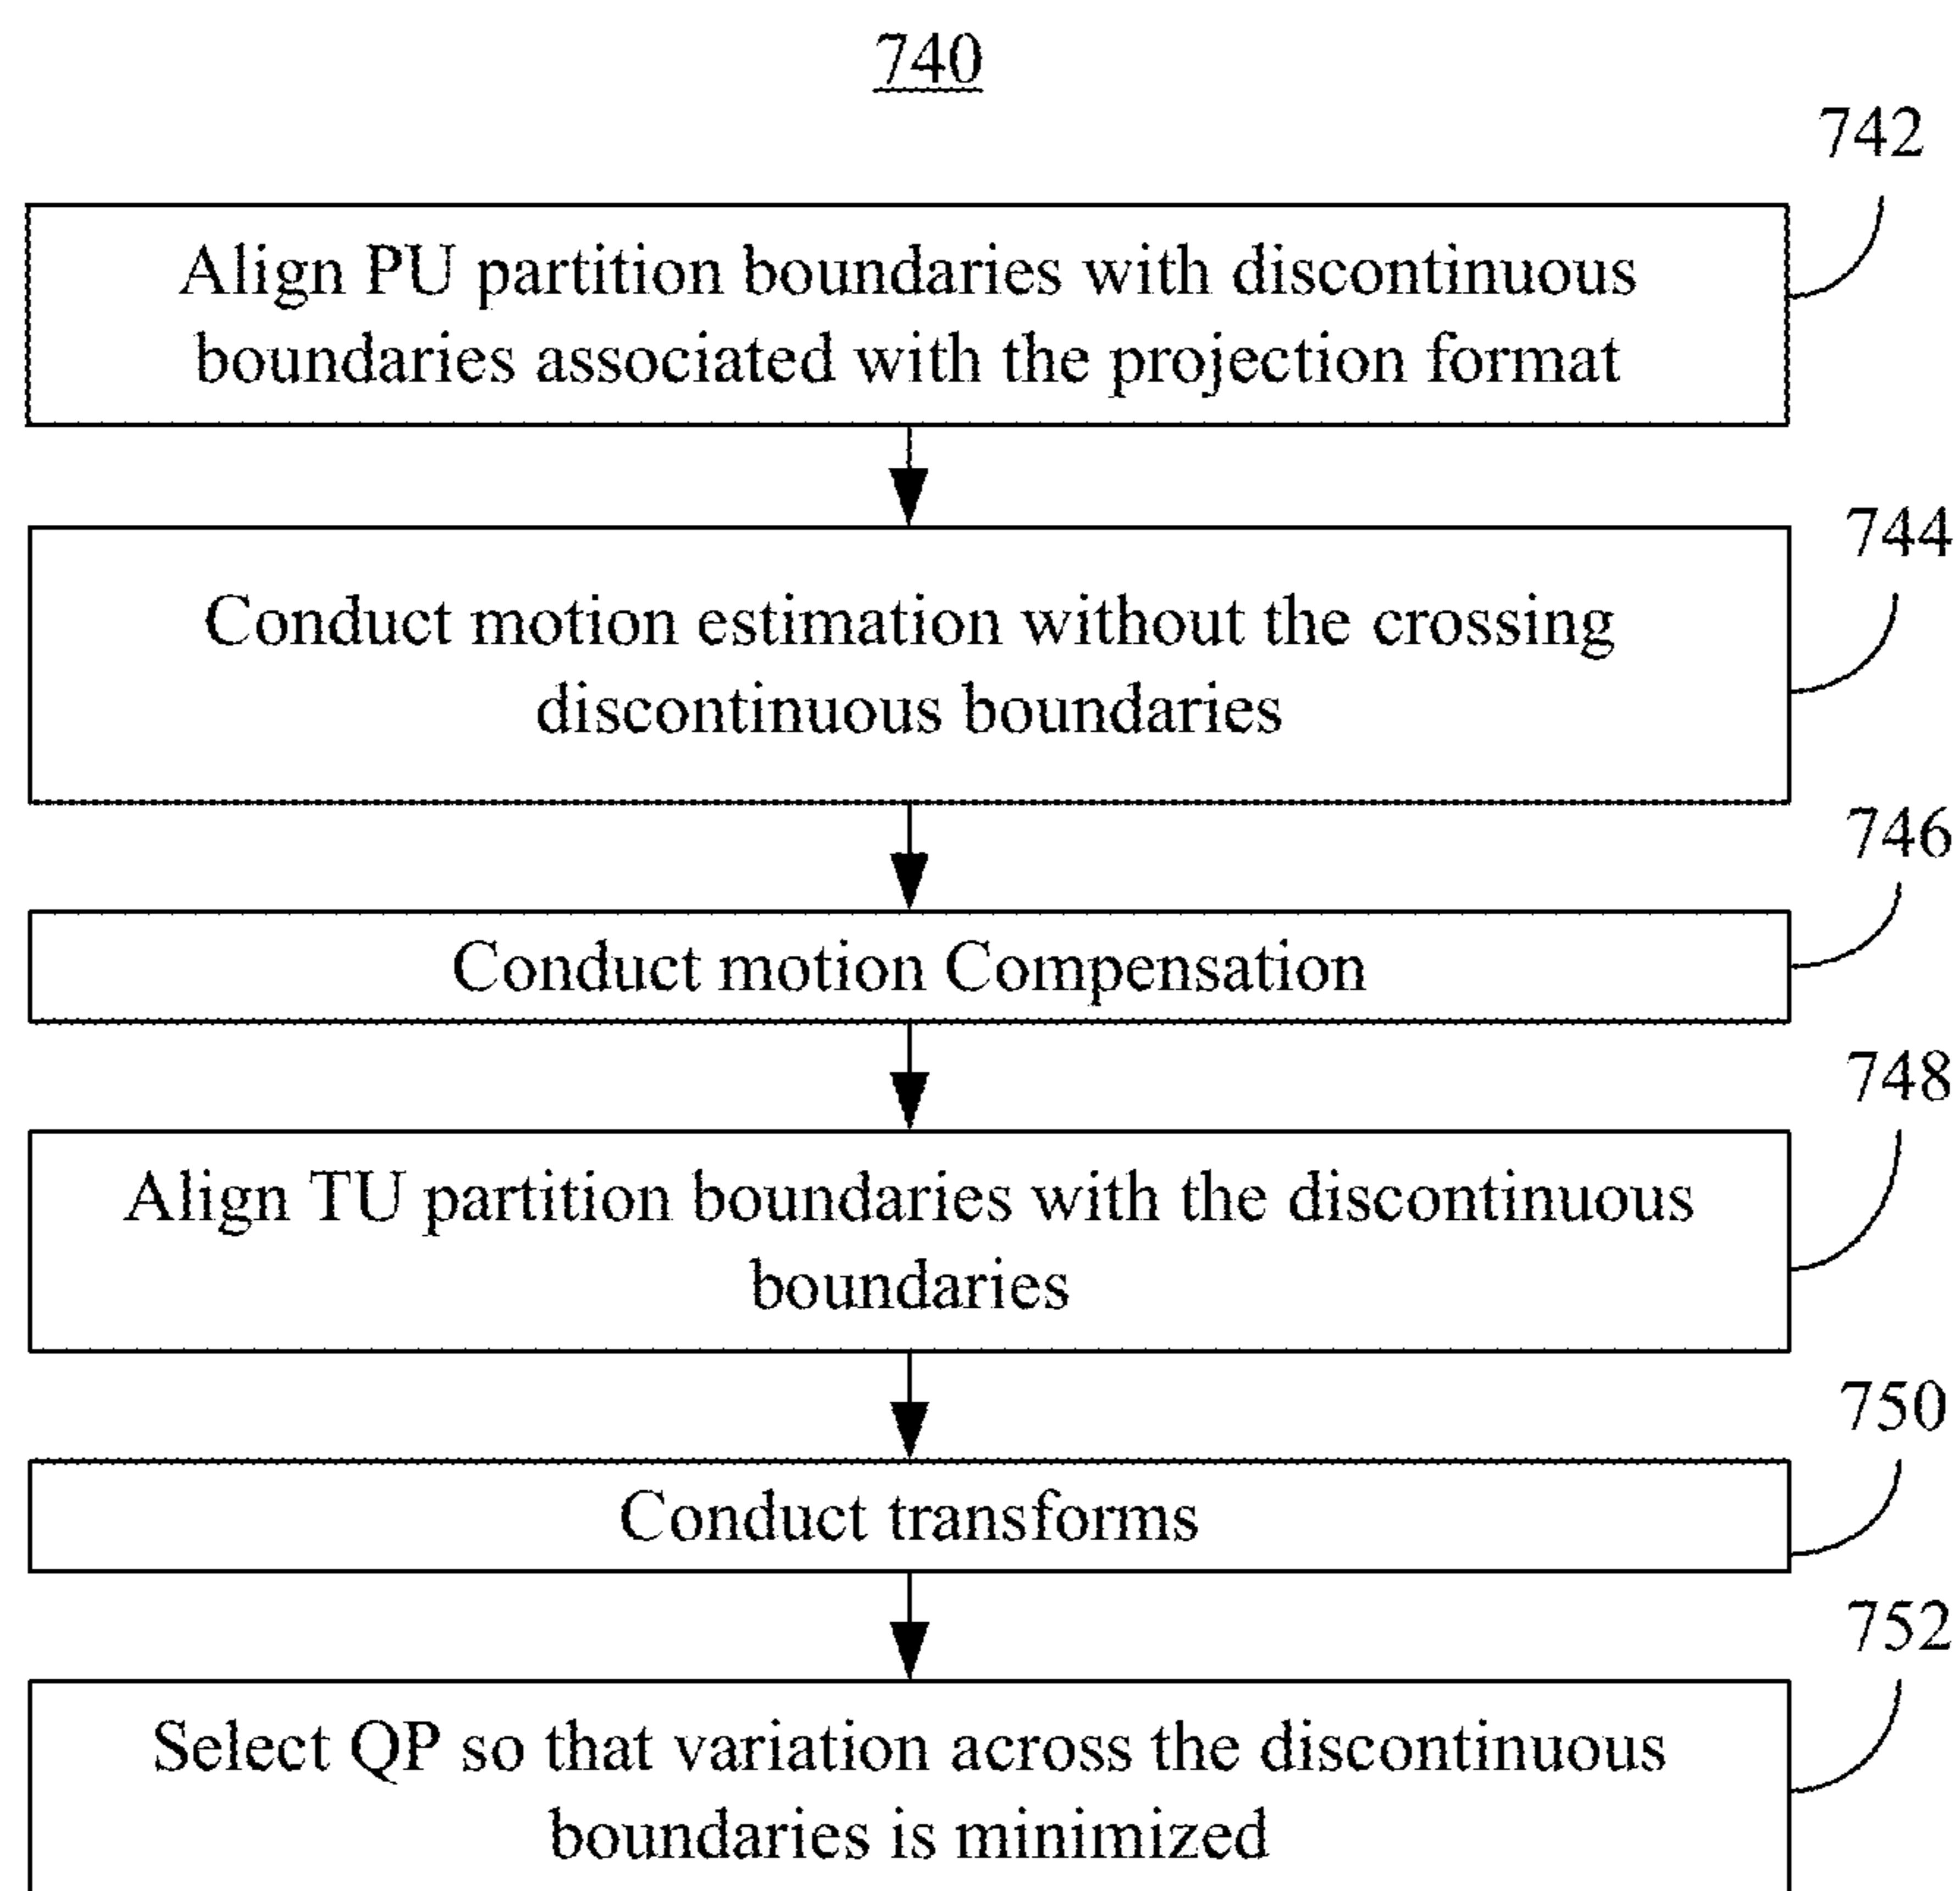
740

742

Align PU partition boundaries with discontinuous boundaries associated with the projection format

744

Conduct motion estimation without the crossing discontinuous boundaries

746

Conduct motion Compensation

748

Align TU partition boundaries with the discontinuous boundaries

750

Conduct transforms

752

Select QP so that variation across the discontinuous boundaries is minimized